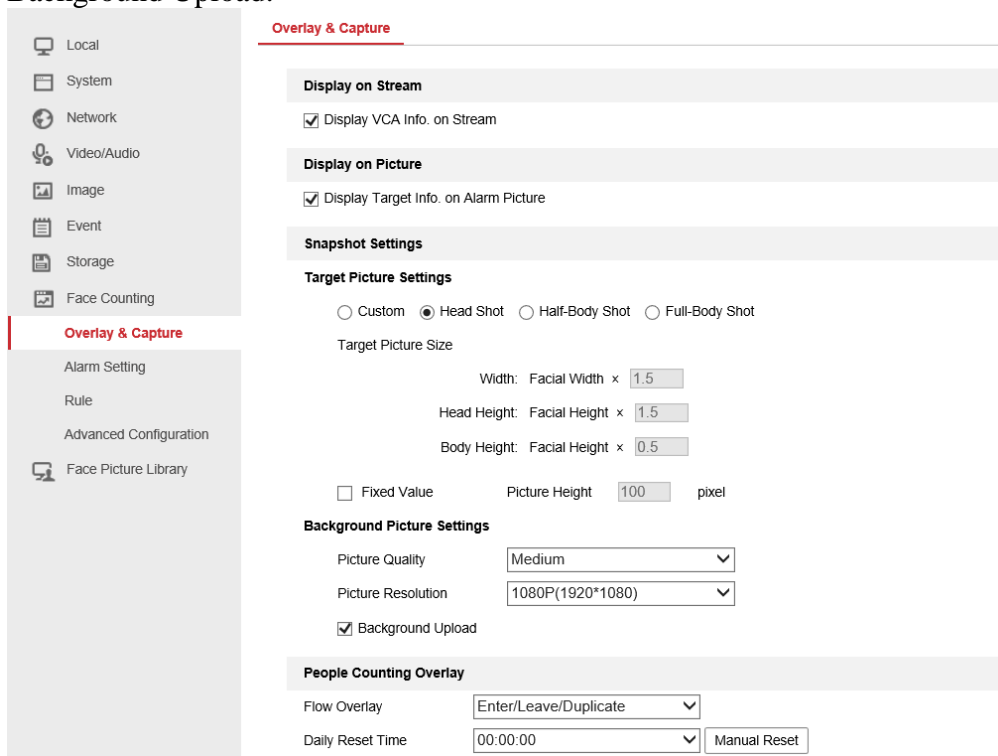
Background Upload.

Local
System
Network
Video/Audio
Image
Event
Storage
Face Counting
Overlay & Capture
Alarm Setting
Rule
Advanced Configuration
Face Picture Library

Overlay & Capture

Display on Stream
Display VCA Info. on Stream

Display on Picture
Display Target Info. on Alarm Picture

Snapshot Settings
Target Picture Settings
Custom Head Shot Half-Body Shot Full-Body Shot
Target Picture Size
Width: Facial Width × 1.5
Head Height: Facial Height × 1.5
Body Height: Facial Height × 0.5
Fixed Value Picture Height 100 pixel

Background Picture Settings
Picture Quality Medium
Picture Resolution 1080P(1920*1080)
Background Upload

People Counting Overlay
Flow Overlay Enter/Leave/Duplicate
Daily Reset Time 00:00:00 Manual Reset